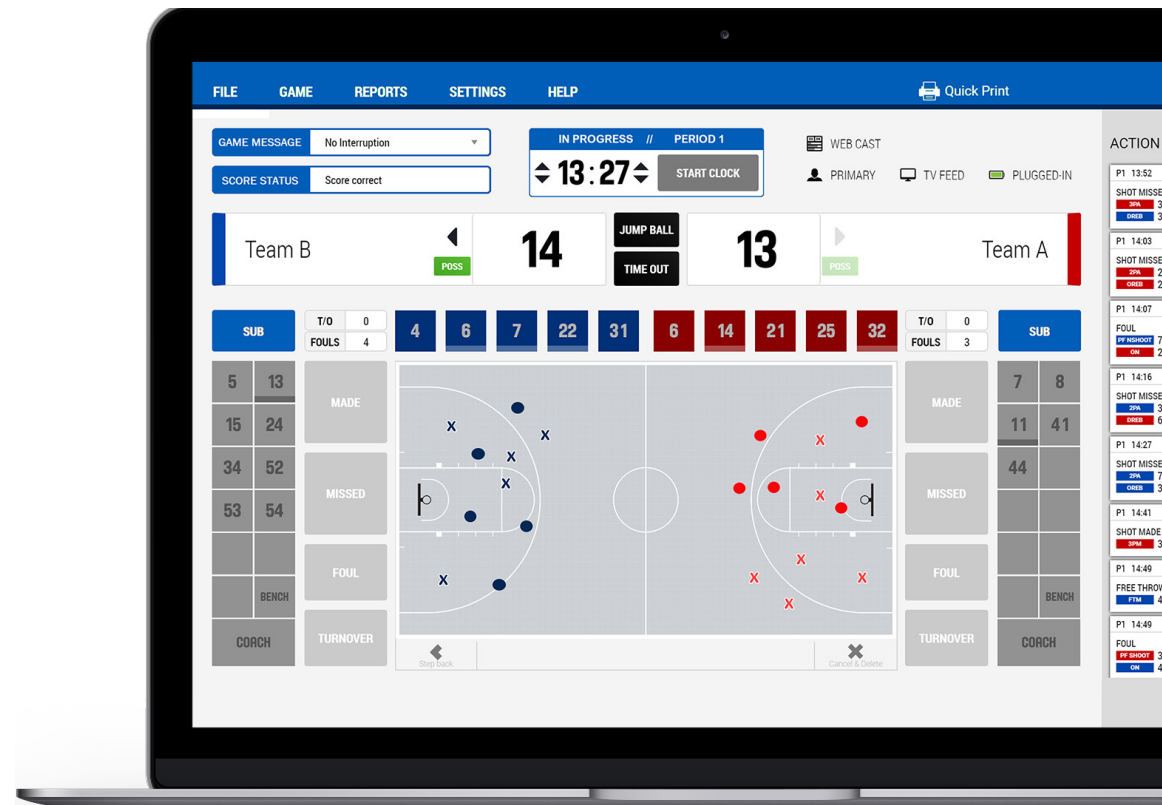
FILE GAME REPORTS SETTINGS HELP

Quick Print

GAME MESSAGE No Interruption

SCORE STATUS Score correct

IN PROGRESS // PERIOD 1

13 : 27

START CLOCK

WEB CAST

PRIMARY TV FEED PLUGGED-IN

ACTION

Team B

POSS

14

JUMP BALL

TIME OUT

13

POSS

Team A

SUB

T/O 0

FOULS 4

4 6 7 22 31 6 14 21 25 32

T/O 0

FOULS 3

SUB

5 13

15 24

34 52

53 54

BENCH

COACH

MADE

MISSED

FOUL

TURNOVER

Step back

Cancel & Delete

MADE

MISSED

FOUL

TURNOVER

7 8

11 41

44

BENCH

COACH

P1 13:52
SHOT MISSE
3PA 3
DREB 3

P1 14:03
SHOT MISSE
2PA 2
OREB 2

P1 14:07
FOUL
PF NSHOOT 7
ON 2

P1 14:16
SHOT MISSE
2PA 3
DREB 6

P1 14:27
SHOT MISSE
2PA 7
OREB 3

P1 14:41
SHOT MADE
3PM 3

P1 14:49
FREE THROW
FTM 4

P1 14:49
FOUL
PF SHOOT 3
ON 4